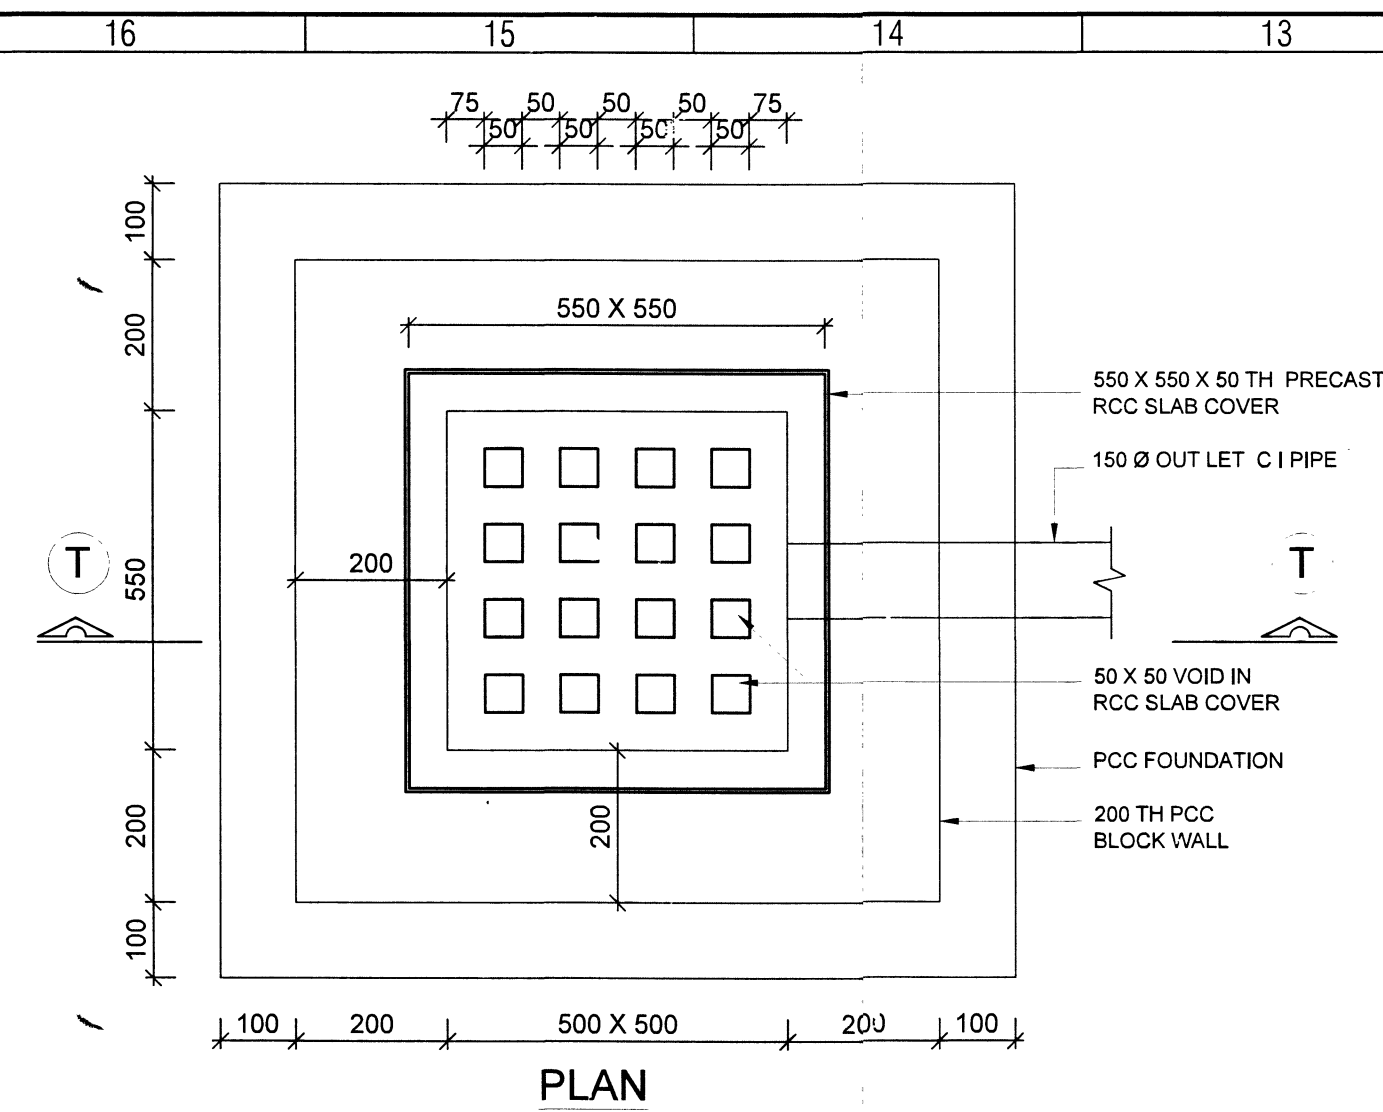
| 16 | 15 | 14 | 13 |
|---|---|---|---|

75 50 50 50 75
50 50 50 50

100
200
550
200
100

550 X 550

200

200

550 X 550 X 50 TH PRECAST RCC SLAB COVER

150 Ø OUT LET C I PIPE

T

T

50 X 50 VOID IN RCC SLAB COVER

PCC FOUNDATION

200 TH PCC BLOCK WALL

100 200 500 X 500 200 100

PLAN